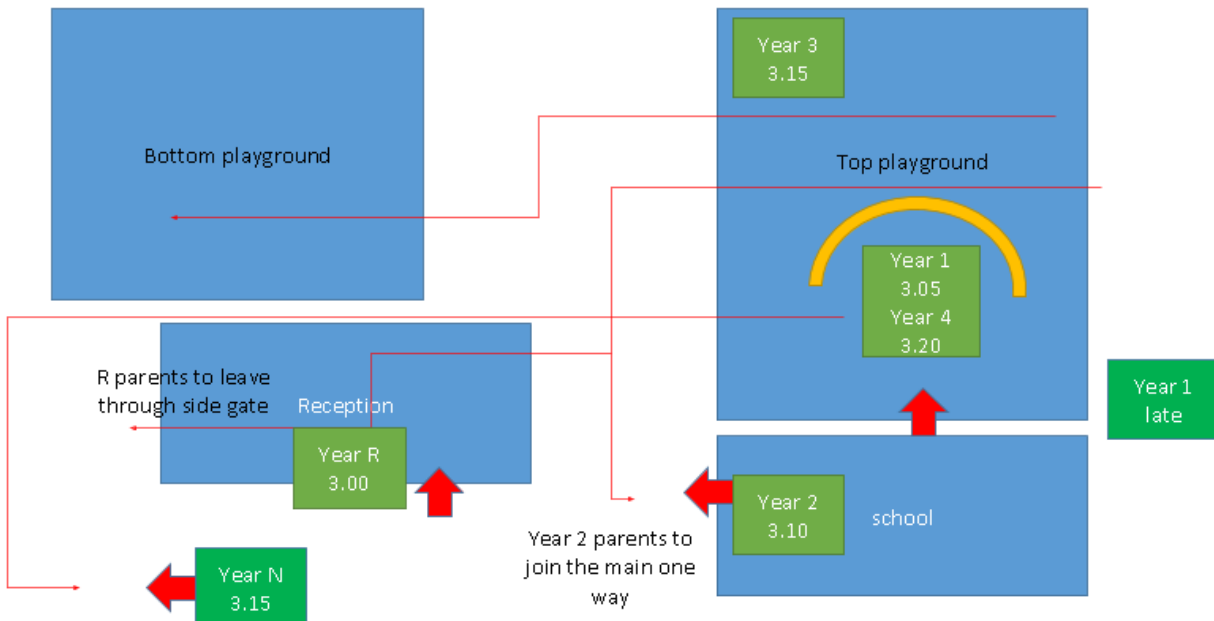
Bottom playground

Year 3
3.15

Top playground

Year 1
3.05
Year 4
3.20

R parents to leave through side gate

Reception

Year R
3.00

Year 1 late

Year 2
3.10

school

Year 2 parents to join the main one way

Year N
3.15